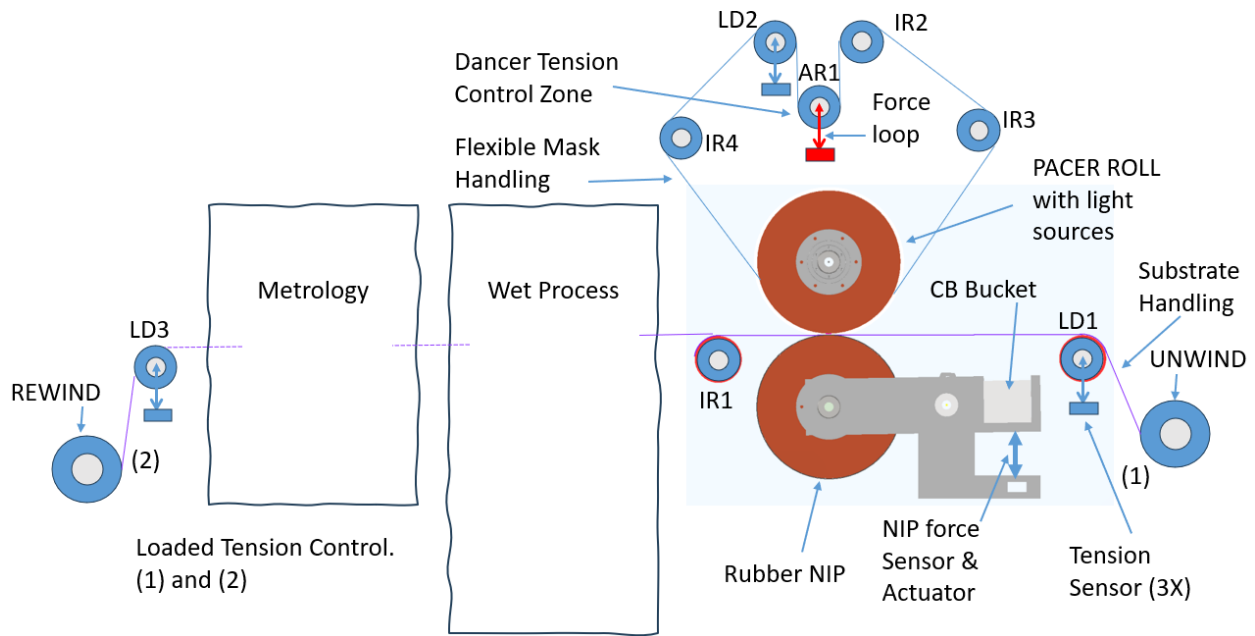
LD2

IR2

Dancer Tension Control Zone

AR1

Force loop

IR3

IR4

Flexible Mask Handling

PACER ROLL with light sources

Substrate Handling

Metrology

Wet Process

CB Bucket

LD1

LD3

UNWIND

REWIND

IR1

(2)

(1)

Loaded Tension Control. (1) and (2)

Rubber NIP

NIP force Sensor & Actuator

Tension Sensor (3X)